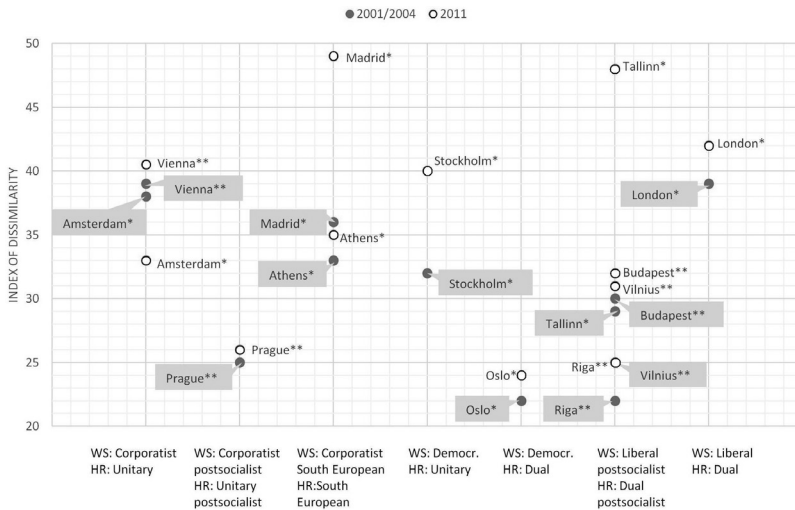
2001/2004 2011

INDEX OF DISSIMILARITY

50
45
40
35
30
25
20

Madrid*
Tallinn*
London*
Vienna**
Stockholm*
Vienna**
London*
Amsterdam*
Madrid*
Athens*
Amsterdam*
Athens*
Stockholm*
Budapest**
Vilnius**
Tallinn*
Budapest**
Prague**
Prague**
Oslo*
Riga**
Vilnius**
Oslo*
Riga**

WS: Corporatist
HR: Unitary

WS: Corporatist postsocialist
HR: Unitary postsocialist

WS: Corporatist South European
HR:South European

WS: Democr.
HR: Unitary

WS: Democr.
HR: Dual

WS: Liberal postsocialist
HR: Dual postsocialist

WS: Liberal
HR: Dual